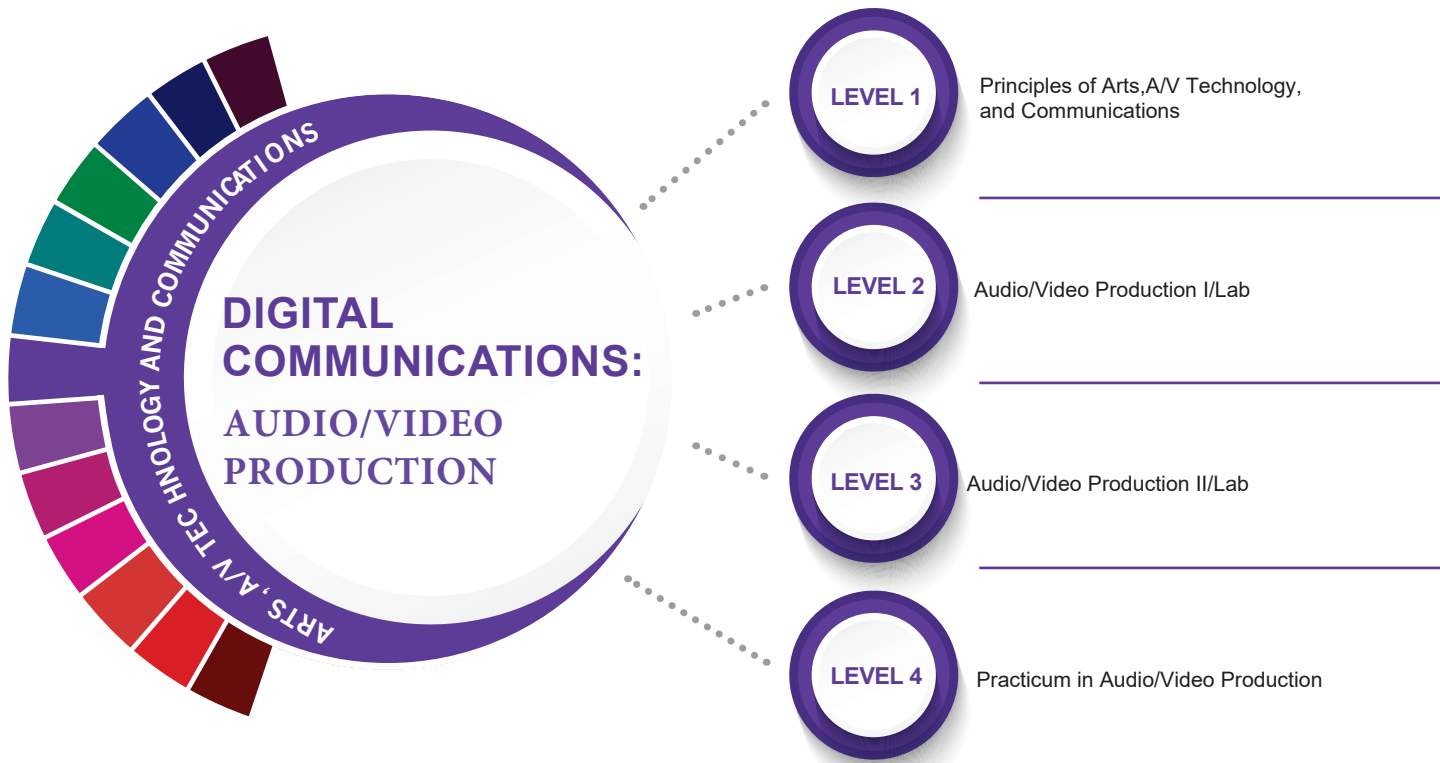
ARTS, A/V TEC HNOLOGY AND COMMUNICATIONS

DIGITAL COMMUNICATIONS:

AUDIO/VIDEO PRODUCTION

LEVEL 1

Principles of Arts,A/V Technology, and Communications

LEVEL 2

Audio/Video Production I/Lab

LEVEL 3

Audio/Video Production II/Lab

LEVEL 4

Practicum in Audio/Video Production